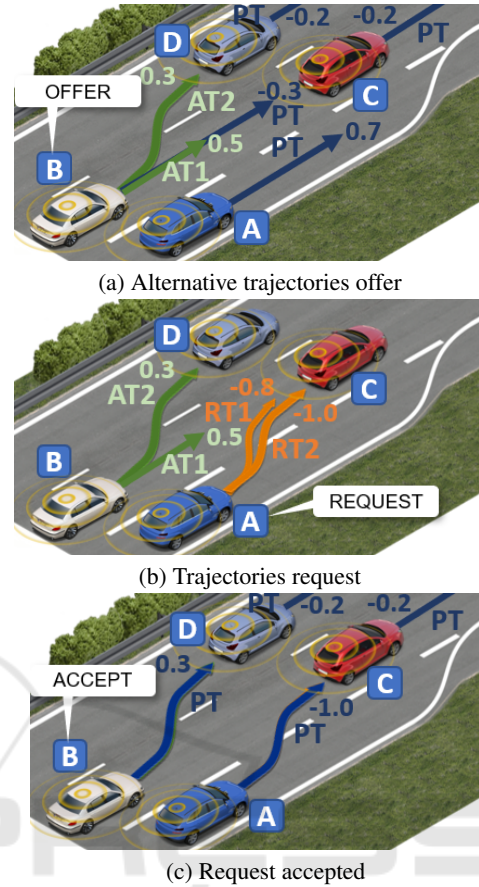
PT -0.2 -0.2 PT
D
0.3
OFFER
AT2
-0.3
C
PT
0.5
B
AT1
PT 0.7
A

(a) Alternative trajectories offer

D
0.3
C
AT2
-0.8
RT1
-1.0
0.5
B
RT2
AT1
A
REQUEST

(b) Trajectories request

PT -0.2 -0.2 PT
D
0.3
ACCEPT
C
PT
-1.0
B
PT
A

(c) Request accepted